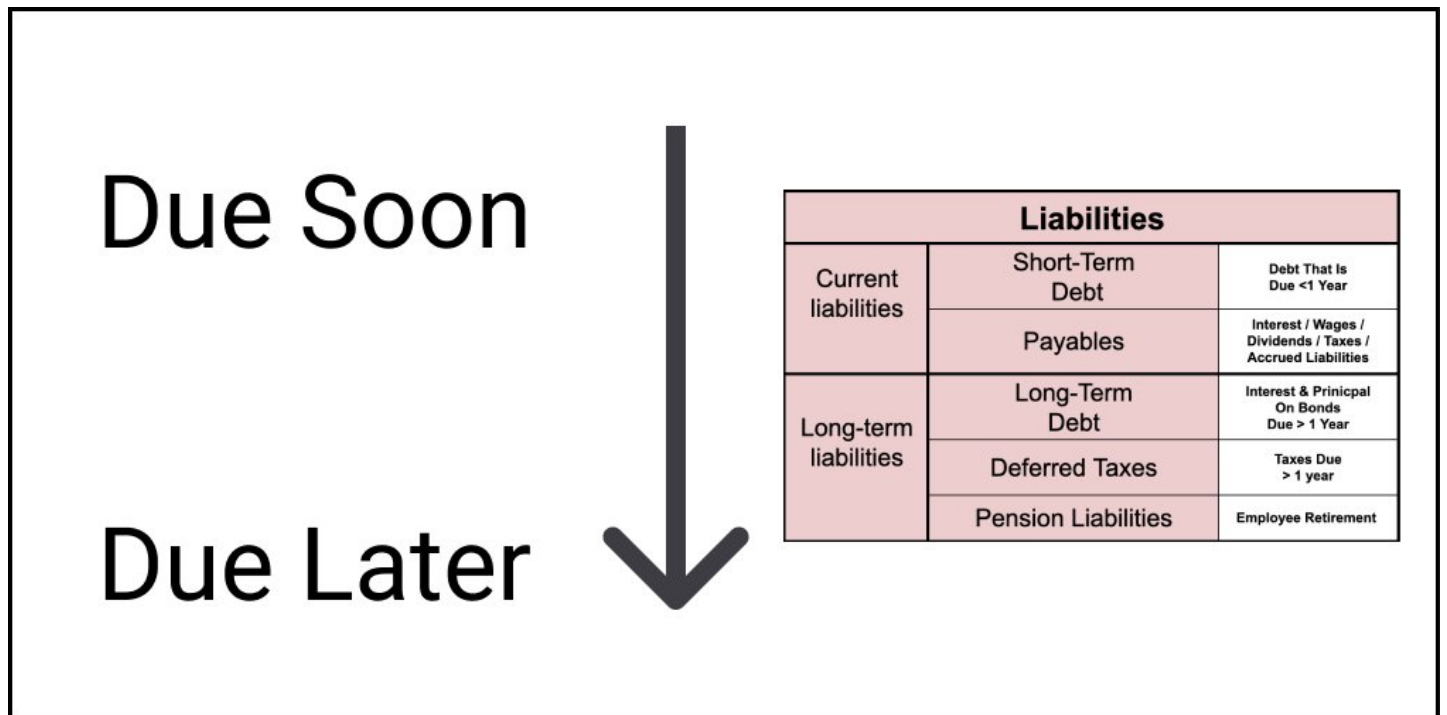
Due Soon

Due Later

| Liabilities | | |
|---|---|---|
| Current liabilities | Short-Term Debt | Debt That Is Due <1 Year |
| | Payables | Interest / Wages / Dividends / Taxes / Accrued Liabilities |
| Long-term liabilities | Long-Term Debt | Interest & Prinicpal On Bonds Due > 1 Year |
| | Deferred Taxes | Taxes Due > 1 year |
| | Pension Liabilities | Employee Retirement |